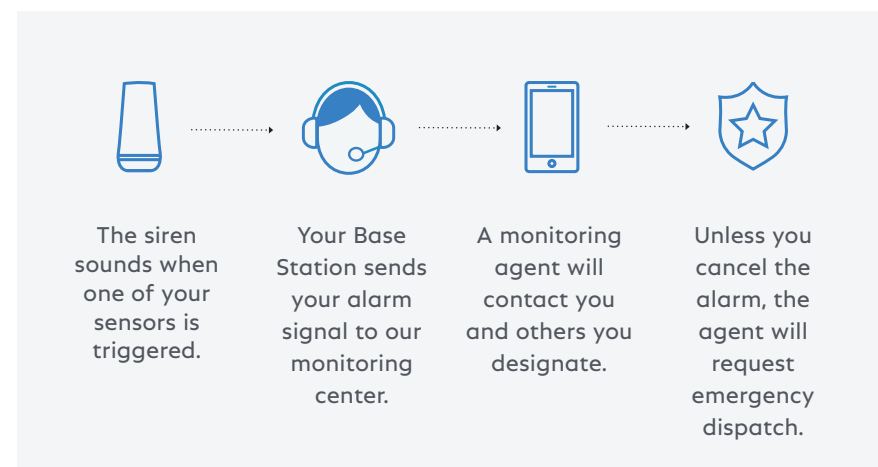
The siren sounds when one of your sensors is triggered.

Your Base Station sends your alarm signal to our monitoring center.

A monitoring agent will contact you and others you designate.

Unless you cancel the alarm, the agent will request emergency dispatch.